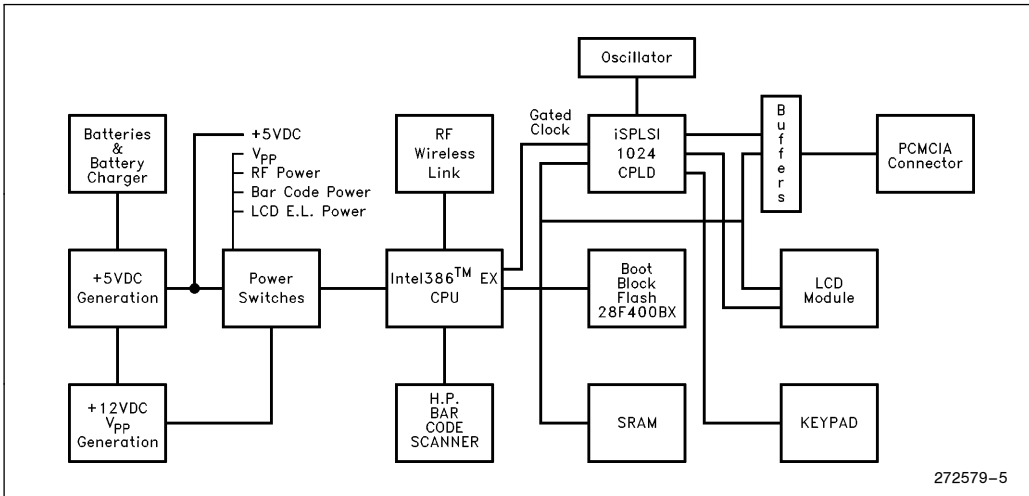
Oscillator

Batteries & Battery Charger

+5VDC

$V_{PP}$
RF Power
Bar Code Power
LCD E.L. Power

RF Wireless Link

Gated Clock

iSPLSI 1024 CPLD

B u f f e r s

PCMCIA Connector

+5VDC Generation

Power Switches

Intel386™ EX CPU

Boot Block Flash 28F400BX

LCD Module

+12VDC $V_{PP}$ Generation

H.P. BAR CODE SCANNER

SRAM

KEYPAD

272579–5